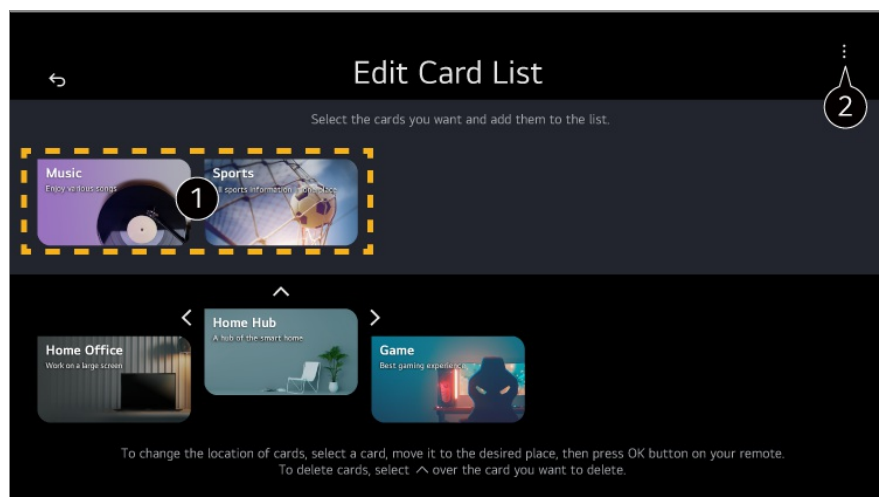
Edit Card List

2

Select the cards you want and add them to the list.

Music
Enjoy various songs

1

Sports
All sports information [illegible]

Home Hub
A hub of the smart home

Home Office
Work on a large screen

Game
Best gaming experience

To change the location of cards, select a card, move it to the desired place, then press OK button on your remote.
To delete cards, select ⌃ over the card you want to delete.